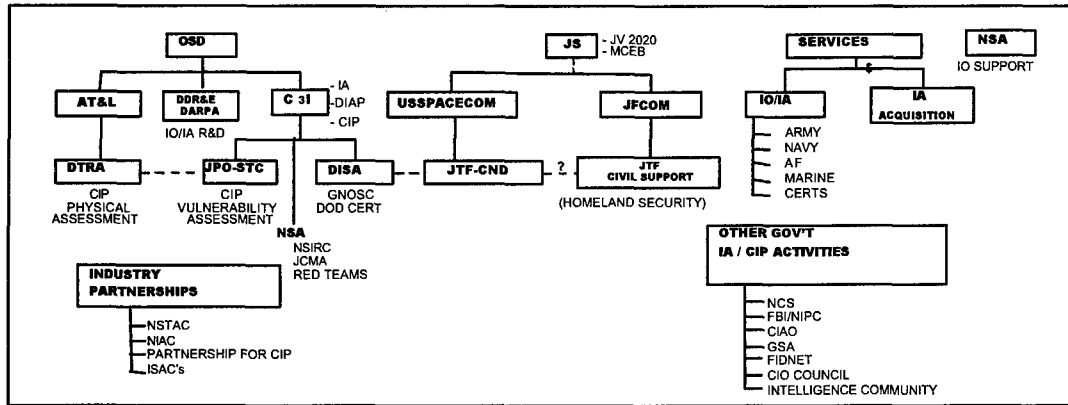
OSD

AT&L

DDR&E DARPA

IO/IA R&D

C 3I

- IA
-DIAP
- CIP

DTRA

CIP PHYSICAL ASSESSMENT

JPO-STC

CIP VULNERABILITY ASSESSMENT

DISA

GNOSC DOD CERT

NSA

NSIRC
JCMA
RED TEAMS

INDUSTRY PARTNERSHIPS

NSTAC
NIAC
PARTNERSHIP FOR CIP
ISAC's

JS

- JV 2020
- MCEB

USSPACECOM

JFCOM

JTF-CND

?

JTF CIVIL SUPPORT

(HOMELAND SECURITY)

SERVICES

NSA

IO SUPPORT

IO/IA

IA ACQUISITION

ARMY
NAVY
AF
MARINE
CERTS

OTHER GOV'T
IA / CIP ACTIVITIES

NCS
FBI/NIPC
CIAO
GSA
FIDNET
CIO COUNCIL
INTELLIGENCE COMMUNITY